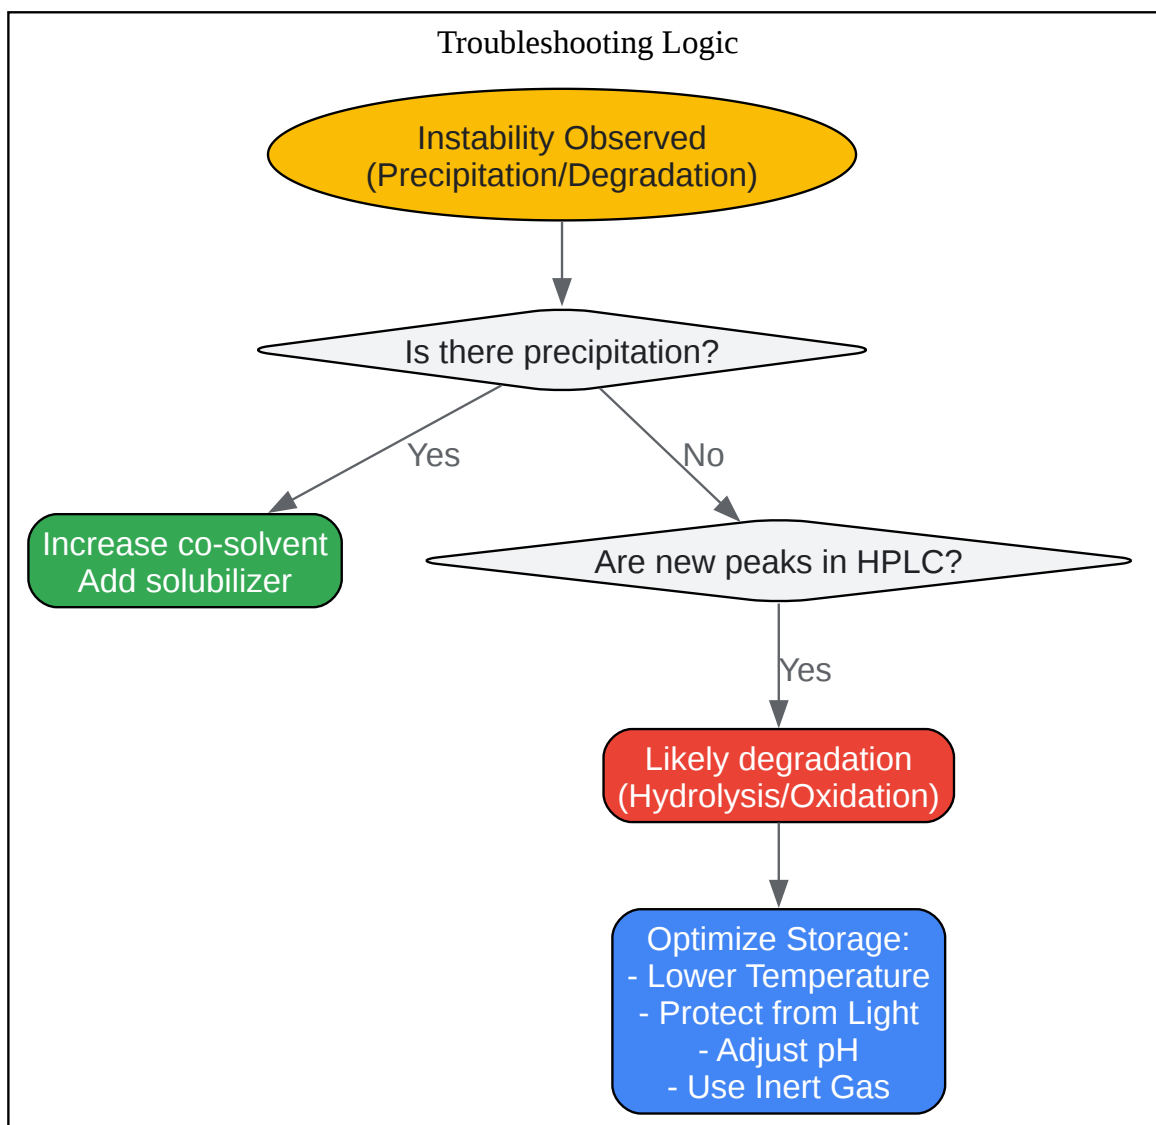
Troubleshooting Logic

Instability Observed
(Precipitation/Degradation)

Is there precipitation?

Yes

No

Increase co-solvent
Add solubilizer

Are new peaks in HPLC?

Yes

Likely degradation
(Hydrolysis/Oxidation)

Optimize Storage:
- Lower Temperature
- Protect from Light
- Adjust pH
- Use Inert Gas